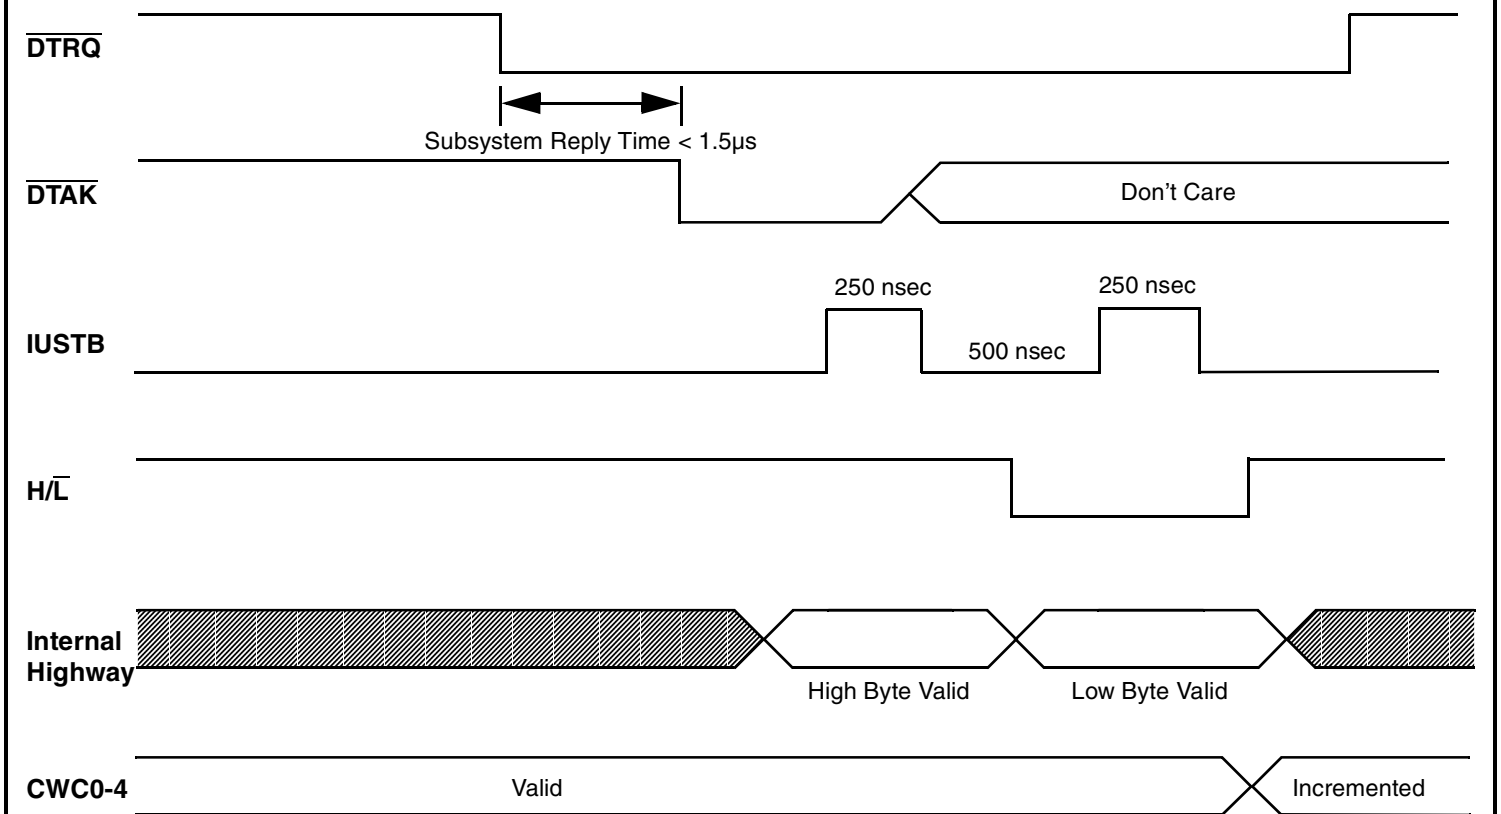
$\overline{DTRQ}$

Subsystem Reply Time < 1.5μs

$\overline{DTAK}$

Don’t Care

250 nsec

250 nsec

IUSTB

500 nsec

H/$\overline{L}$

Internal Highway

High Byte Valid

Low Byte Valid

CWC0-4

Valid

Incremented